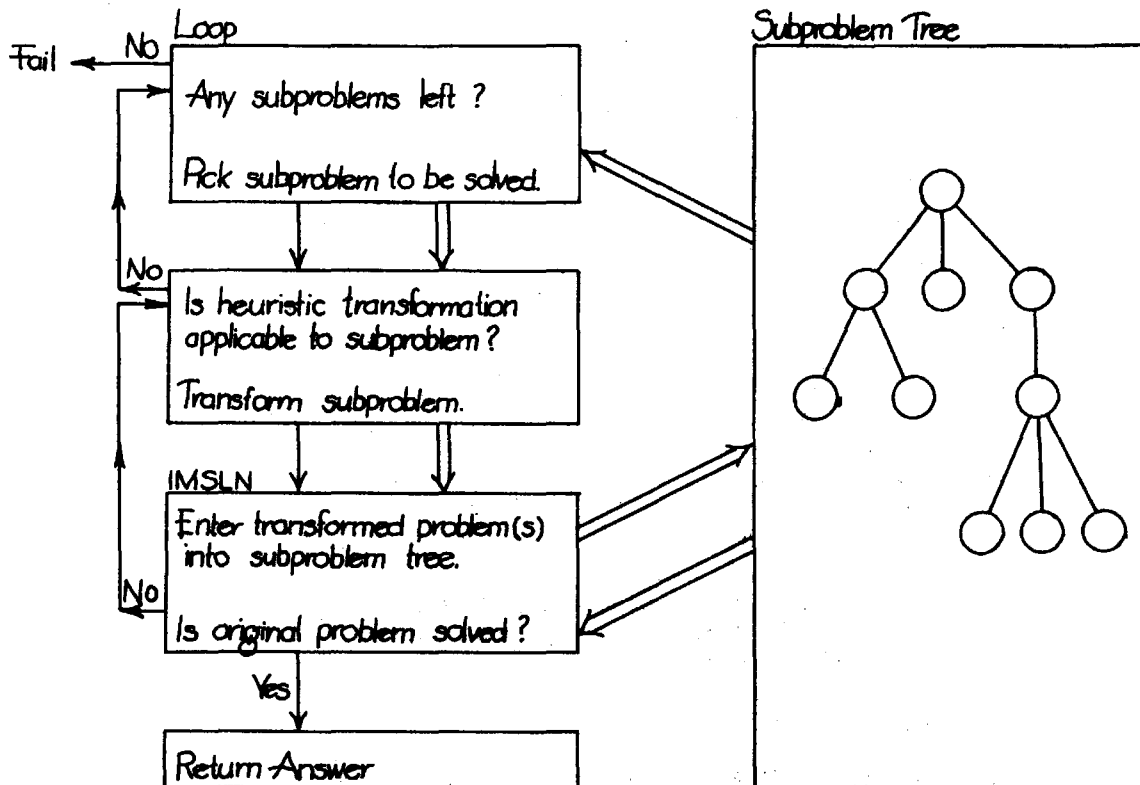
Loop

Subproblem Tree

Fail

No

Any subproblems left ?

Pick subproblem to be solved.

No

Is heuristic transformation applicable to subproblem?

Transform subproblem.

IMSLN

Enter transformed problem(s) into subproblem tree.

No

Is original problem solved ?

Yes

Return Answer